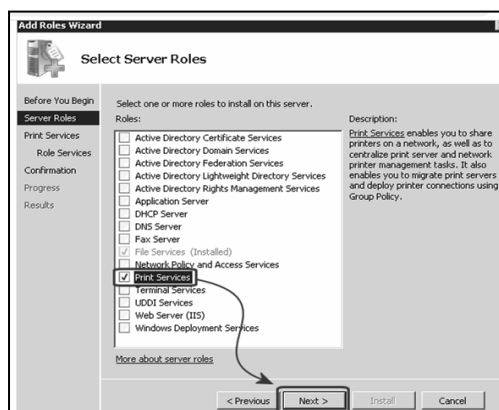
Add Roles Wizard

Select Server Roles

Before You Begin
Server Roles
Print Services
Role Services
Confirmation
Progress
Results

Select one or more roles to install on this server.

Roles:

Active Directory Certificate Services
Active Directory Domain Services
Active Directory Federation Services
Active Directory Lightweight Directory Services
Active Directory Rights Management Services
Application Server
DHCP Server
DNS Server
Fax Server
File Services (Installed)
Network Policy and Access Services
Print Services
Terminal Services
UDDI Services
Web Server (IIS)
Windows Deployment Services

More about server roles

Description:

Print Services enables you to share printers on a network, as well as to centralize print server and network printer management tasks. It also enables you to migrate print servers and deploy printer connections using Group Policy.

< Previous
Next >
Install
Cancel